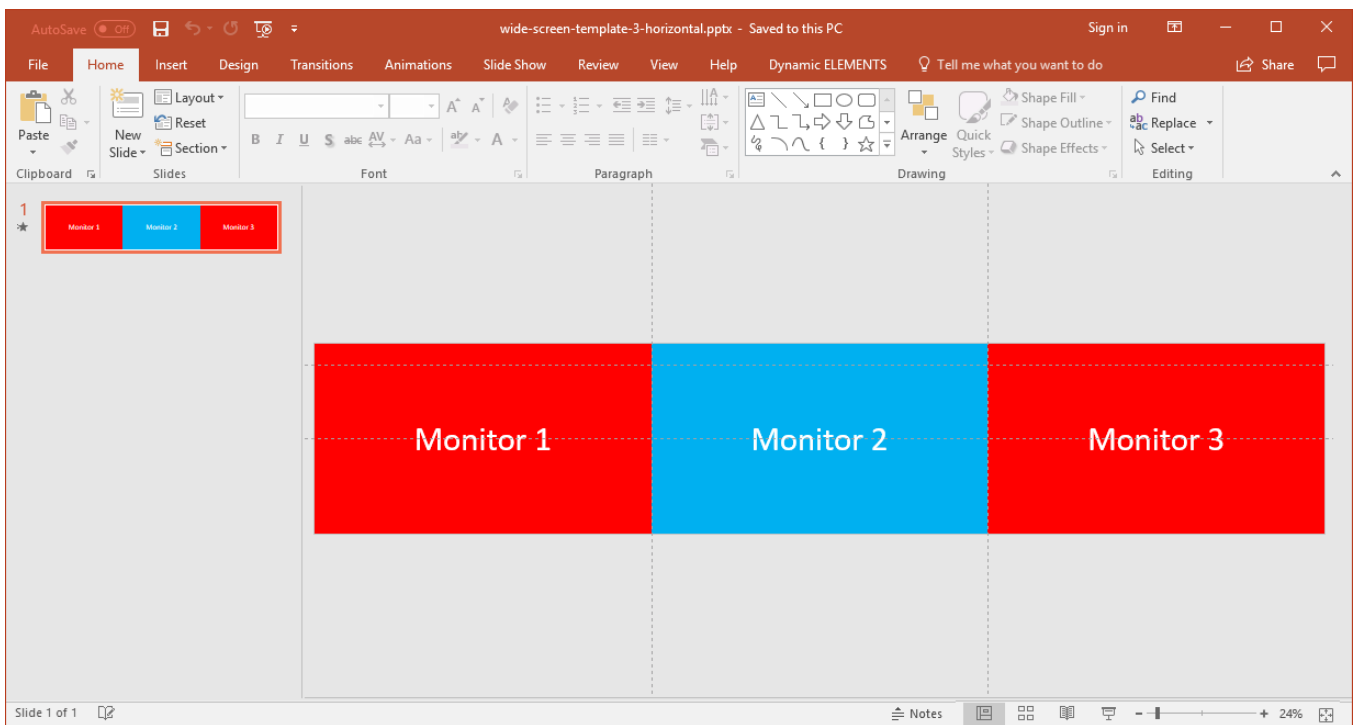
AutoSave Off wide-screen-template-3-horizontal.pptx - Saved to this PC Sign in Share

File Home Insert Design Transitions Animations Slide Show Review View Help Dynamic ELEMENTS Tell me what you want to do

Paste Clipboard New Slide Layout Reset Section Slides Font Paragraph Arrange Quick Styles Shape Fill Shape Outline Shape Effects Drawing Find Replace Select Editing

1

Monitor 1 Monitor 2 Monitor 3

Monitor 1

Monitor 2

Monitor 3

Slide 1 of 1 Notes 24%